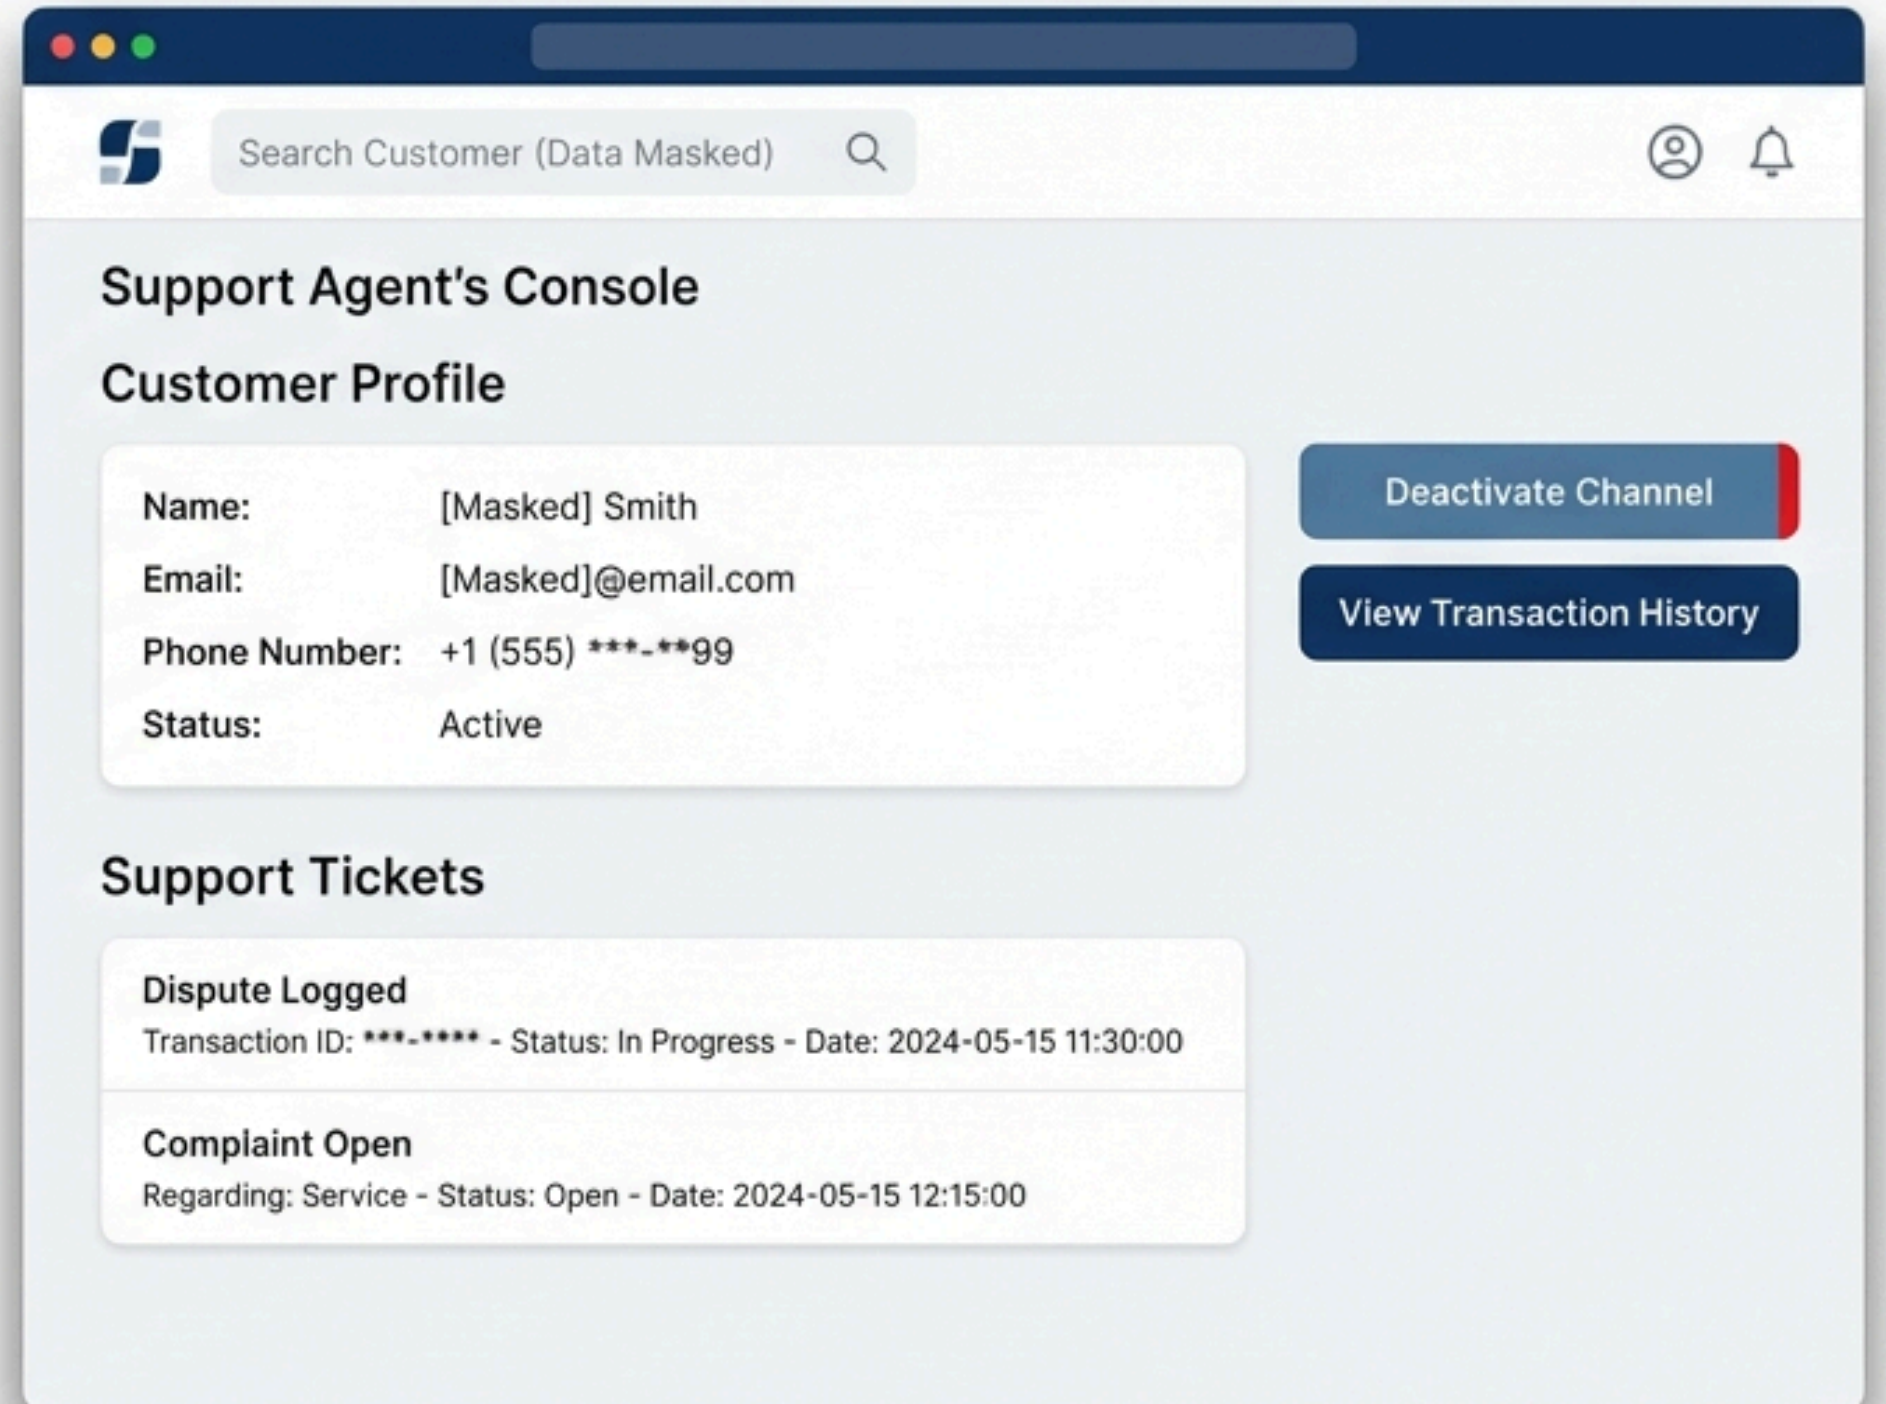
Search Customer (Data Masked)

Support Agent's Console

Customer Profile

| | |
|---|---|
| Name: | [Masked] Smith |
| Email: | [Masked]@email.com |
| Phone Number: | +1 (555) \*\*\*-\*\*99 |
| Status: | Active |

Deactivate Channel

View Transaction History

Support Tickets

Dispute Logged
Transaction ID: \*\*\*-\*\*\*\* - Status: In Progress - Date: 2024-05-15 11:30:00

Complaint Open
Regarding: Service - Status: Open - Date: 2024-05-15 12:15:00